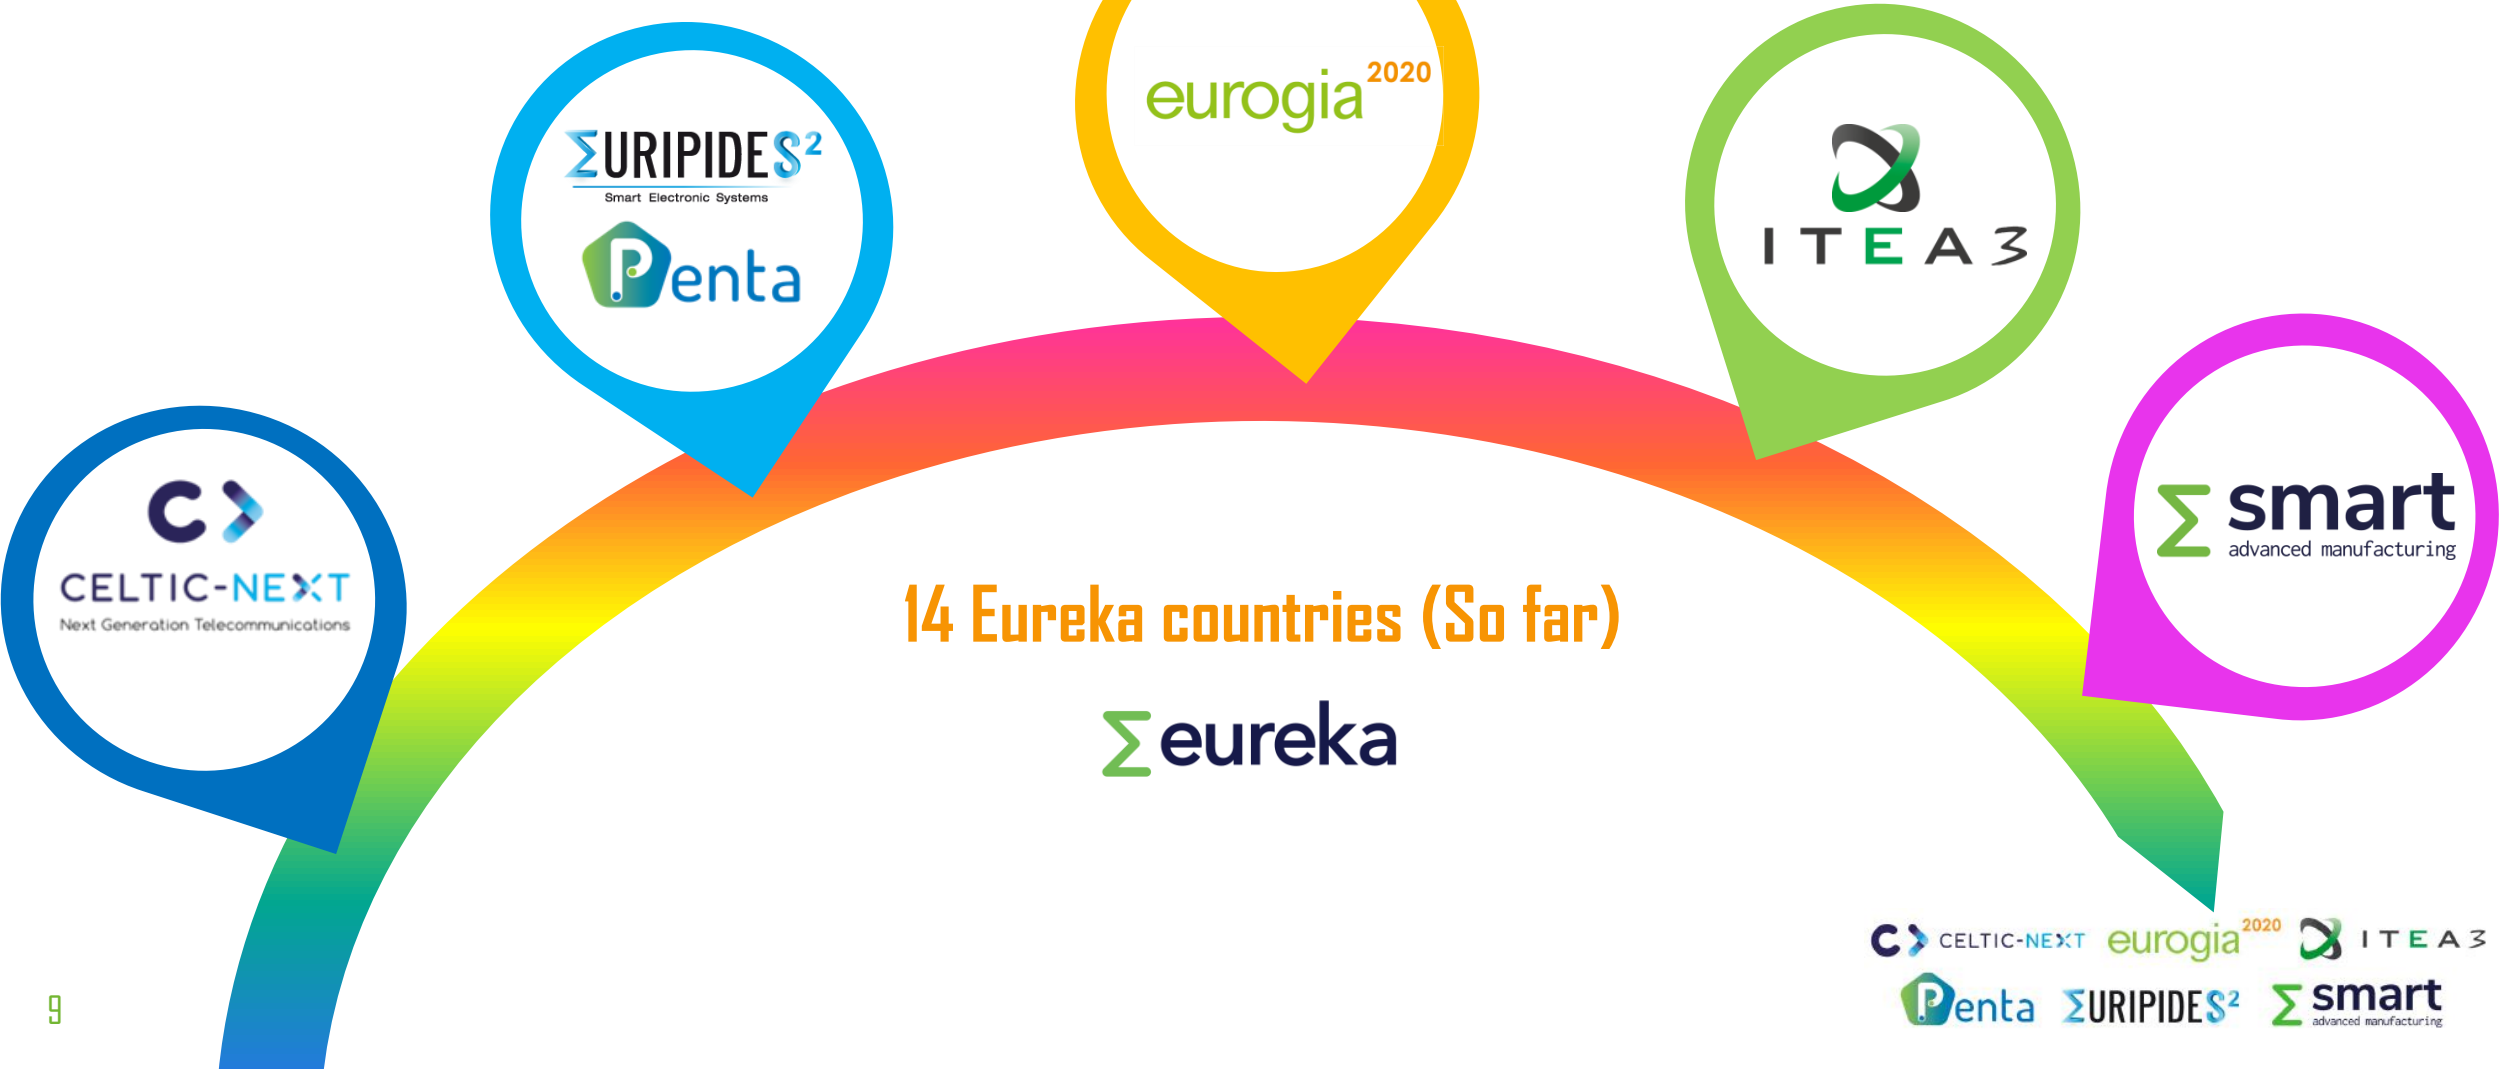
ΣURIPIDES²
Smart Electronic Systems
Penta

eurogia 2020

ITEA 3

CELTIC-NEXT
Next Generation Telecommunications

Σ smart
advanced manufacturing

14 Eureka countries (So far)

Σ eureka

CELTIC-NEXT eurogia 2020 ITEA 3
Penta ΣURIPIDES² Σ smart advanced manufacturing

9